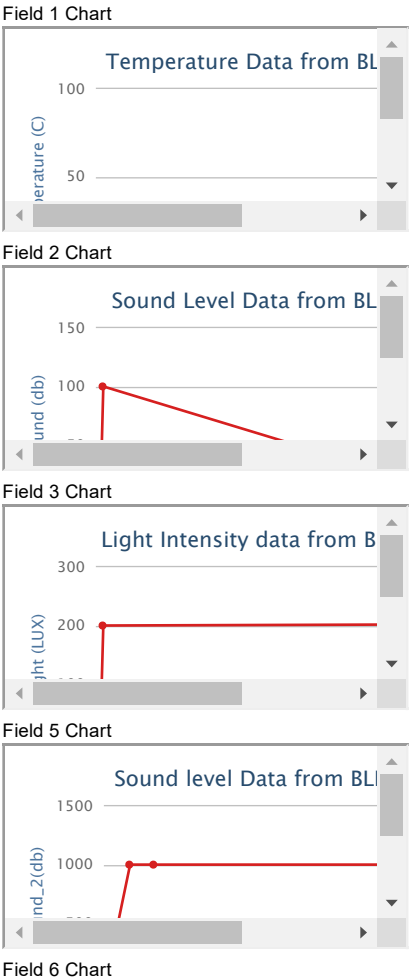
Field 1 Chart

Temperature Data from BL

100

perature (C)

50

Field 2 Chart

Sound Level Data from BL

150

100

und (db)

Field 3 Chart

Light Intensity data from B

300

200

ght (LUX)

Field 5 Chart

Sound level Data from BL

1500

1000

nd_2(db)

Field 6 Chart